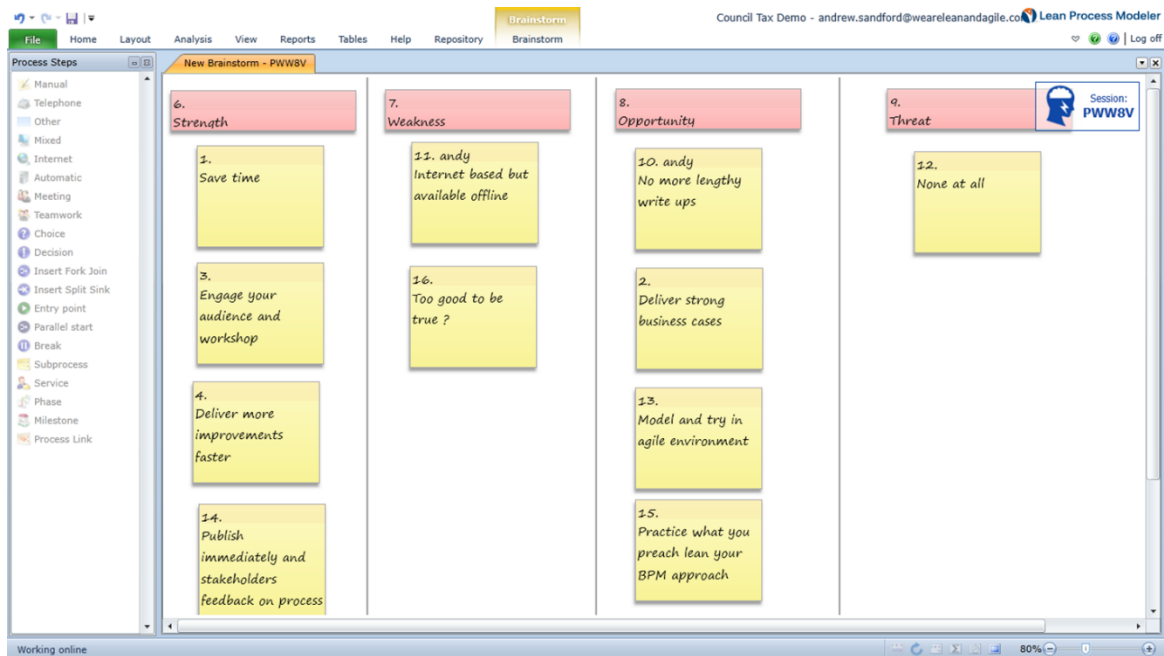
Brainstorm

Council Tax Demo - andrew.sandford@weareleanandagile.co Lean Process Modeler

File Home Layout Analysis View Reports Tables Help Repository Brainstorm

Log off

Process Steps

Manual
Telephone
Other
Mixed
Internet
Automatic
Meeting
Teamwork
Choice
Decision
Insert Fork Join
Insert Split Sink
Entry point
Parallel start
Break
Subprocess
Service
Phase
Milestone
Process Link

New Brainstorm - PWW8V

Session:
PWW8V

6.
Strength

1.
Save time

3.
Engage your audience and workshop

4.
Deliver more improvements faster

14.
Publish immediately and stakeholders feedback on process

7.
Weakness

11. andy
Internet based but available offline

16.
Too good to be true ?

8.
Opportunity

10. andy
No more lengthy write ups

2.
Deliver strong business cases

13.
Model and try in agile environment

15.
Practice what you preach lean your BPM approach

9.
Threat

12.
None at all

Working online

80%